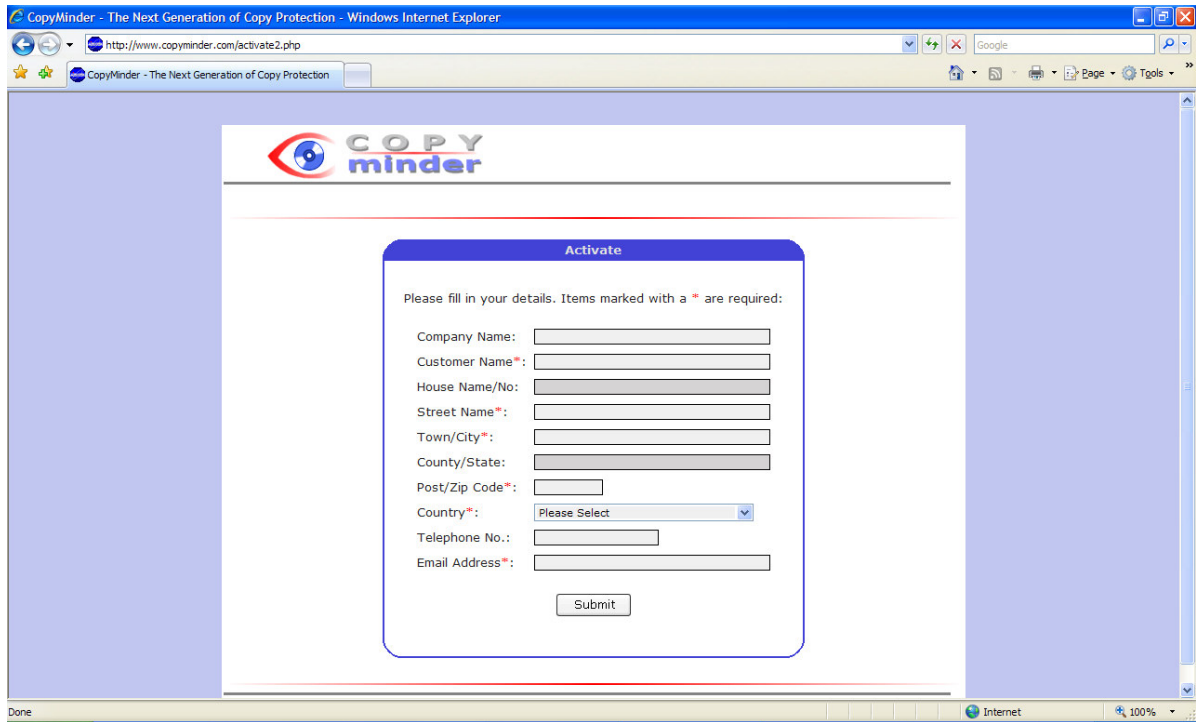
CopyMinder - The Next Generation of Copy Protection - Windows Internet Explorer

http://www.copyminder.com/activate2.php

Google

CopyMinder - The Next Generation of Copy Protection

Page Tools

COPY minder

Activate

Please fill in your details. Items marked with a * are required:

Company Name:

Customer Name*:

House Name/No:

Street Name*:

Town/City*:

County/State:

Post/Zip Code*:

Country*: Please Select

Telephone No.:

Email Address*:

Submit

Done

Internet

100%